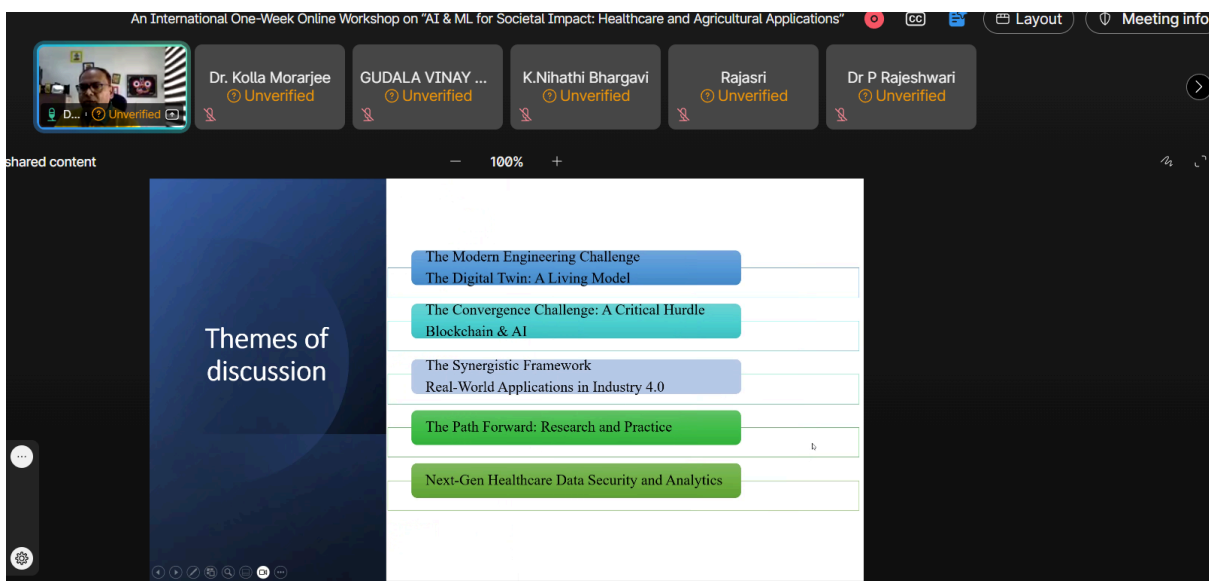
An International One-Week Online Workshop on "AI & ML for Societal Impact: Healthcare and Agricultural Applications"

Layout

Meeting info

D... Unverified

Dr. Kolla Morarjee
Unverified

GUDALA VINAY ...
Unverified

K.Nihathi Bhargavi
Unverified

Rajasri
Unverified

Dr P Rajeshwari
Unverified

shared content

100%

Themes of discussion

The Modern Engineering Challenge
The Digital Twin: A Living Model

The Convergence Challenge: A Critical Hurdle
Blockchain & AI

The Synergistic Framework
Real-World Applications in Industry 4.0

The Path Forward: Research and Practice

Next-Gen Healthcare Data Security and Analytics